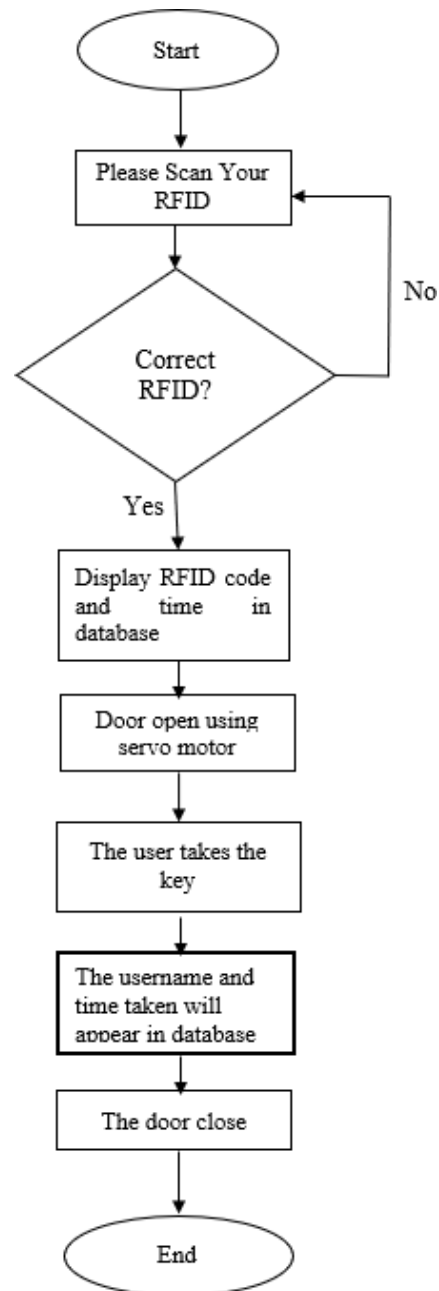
Start

Please Scan Your RFID

No

Correct RFID?

Yes

Display RFID code and time in database

Door open using servo motor

The user takes the key

The username and time taken will appear in database

The door close

End